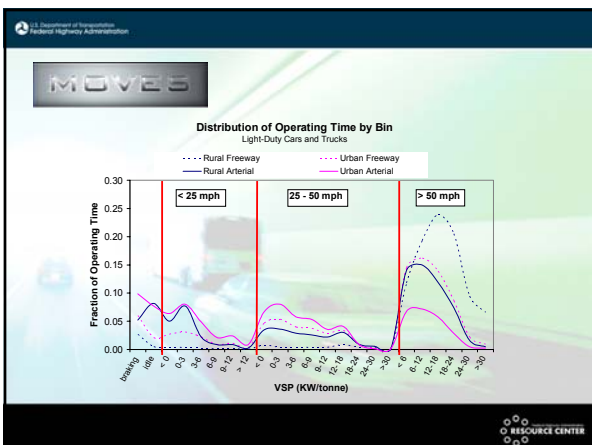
U.S. Department of Transportation
Federal Highway Administration

MOVES

Distribution of Operating Time by Bin
Light-Duty Cars and Trucks

Rural Freeway
Urban Freeway
Rural Arterial
Urban Arterial

< 25 mph
25 - 50 mph
> 50 mph

Fraction of Operating Time

0.30
0.25
0.20
0.15
0.10
0.05
0.00

braking
idle
< 0
0-3
3-6
6-9
9-12
> 12
< 0
0-3
3-6
6-9
9-12
12-18
18-24
24-30
> 30
< 6
6-12
12-18
18-24
24-30
> 30

VSP (KW/tonne)

RESOURCE CENTER